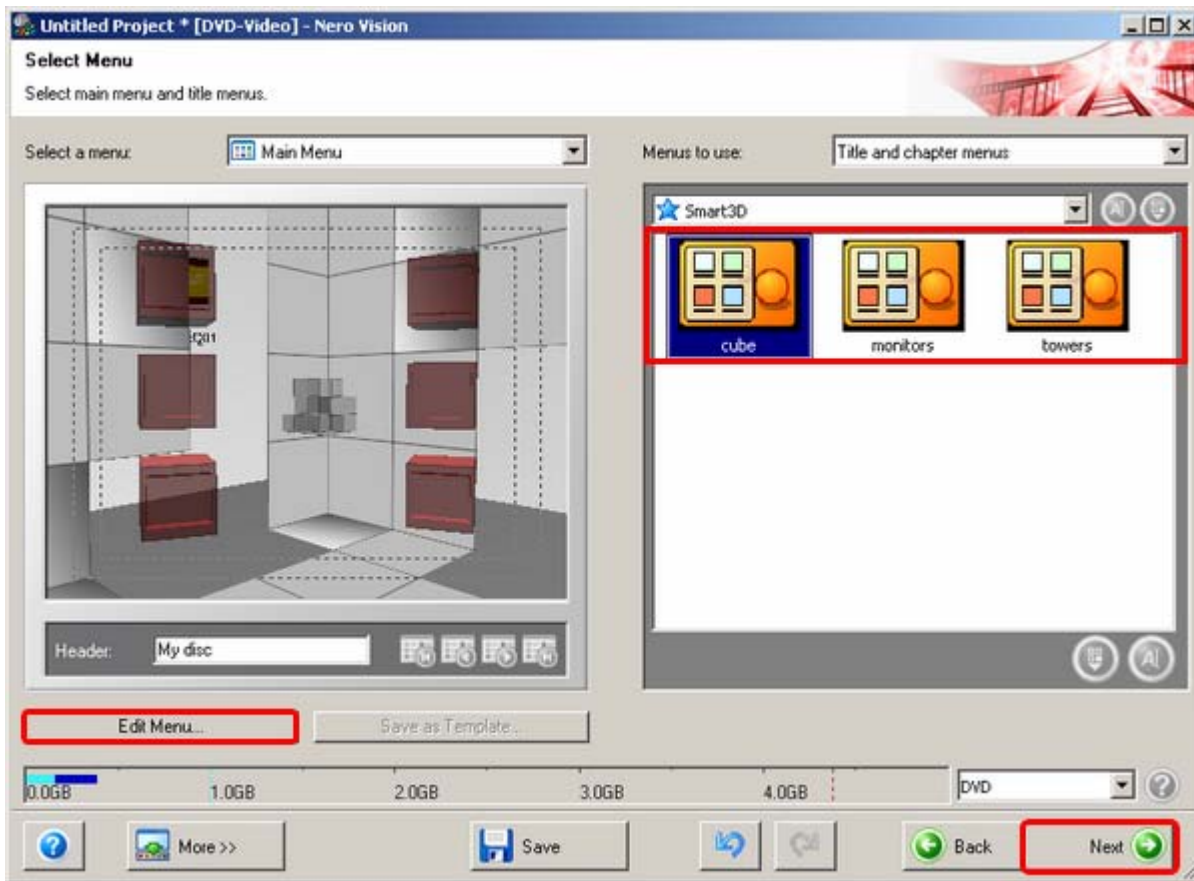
Untitled Project * [DVD-Video] - Nero Vision

Select Menu

Select main menu and title menus.

Select a menu: Main Menu

Menus to use: Title and chapter menus

Smart3D

cube

monitors

towers

Q01

Header: My disc

Edit Menu...

Save as Template...

0.0GB 1.0GB 2.0GB 3.0GB 4.0GB

DVD

More >>

Save

Back

Next